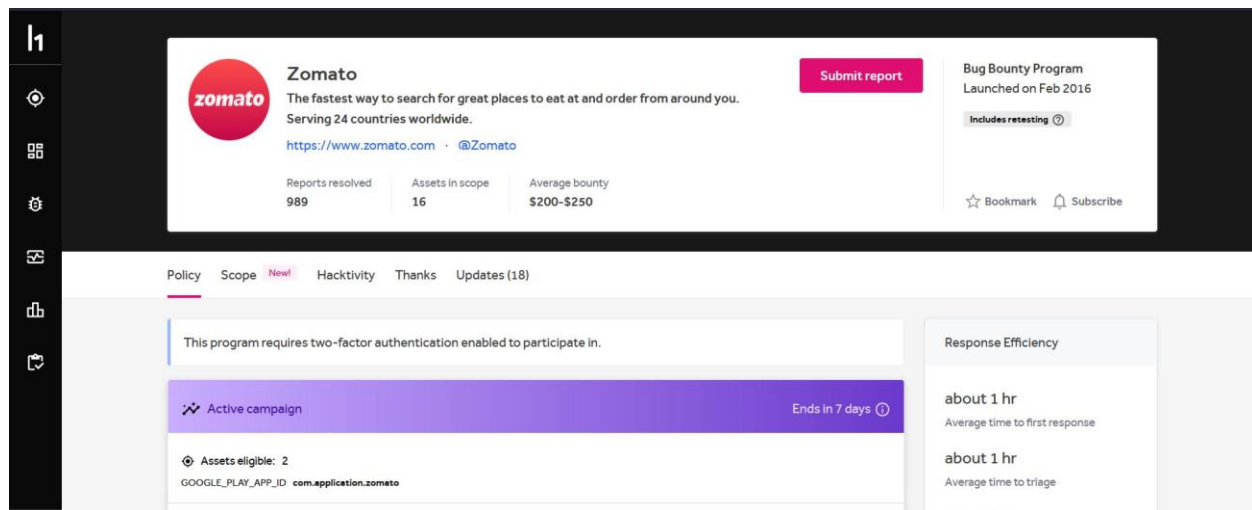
zomato

Zomato

The fastest way to search for great places to eat at and order from around you. Serving 24 countries worldwide.

https://www.zomato.com · @Zomato

Submit report

Bug Bounty Program
Launched on Feb 2016

Includes retesting

| Reports resolved | Assets in scope | Average bounty |
|---|---|---|
| 989 | 16 | $200-$250 |

Bookmark Subscribe

Policy Scope New! Hacktivity Thanks Updates (18)

This program requires two-factor authentication enabled to participate in.

Active campaign

Ends in 7 days

Assets eligible: 2
GOOGLE_PLAY_APP_ID com.application.zomato

Response Efficiency

about 1 hr
Average time to first response

about 1 hr
Average time to triage